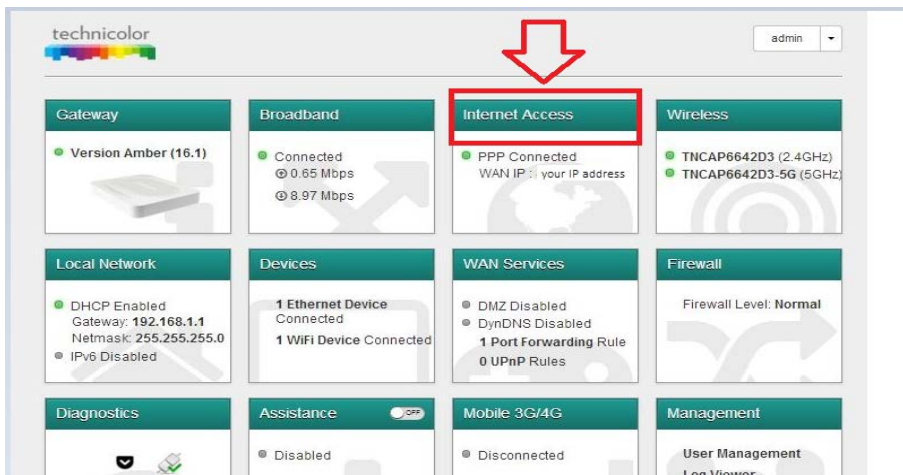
technicolor

admin

Gateway
Version Amber (16.1)

Broadband
Connected
0.65 Mbps
8.97 Mbps

Internet Access
PPP Connected
WAN IP : your IP address

Wireless
TNCAP6642D3 (2.4GHz)
TNCAP6642D3-5G (5GHz)

Local Network
DHCP Enabled
Gateway: 192.168.1.1
Netmask: 255.255.255.0
IPv6 Disabled

Devices
1 Ethernet Device Connected
1 WiFi Device Connected

WAN Services
DMZ Disabled
DynDNS Disabled
1 Port Forwarding Rule
0 UPnP Rules

Firewall
Firewall Level: Normal

Diagnostics

Assistance
OFF
Disabled

Mobile 3G/4G
Disconnected

Management
User Management
Log Viewer